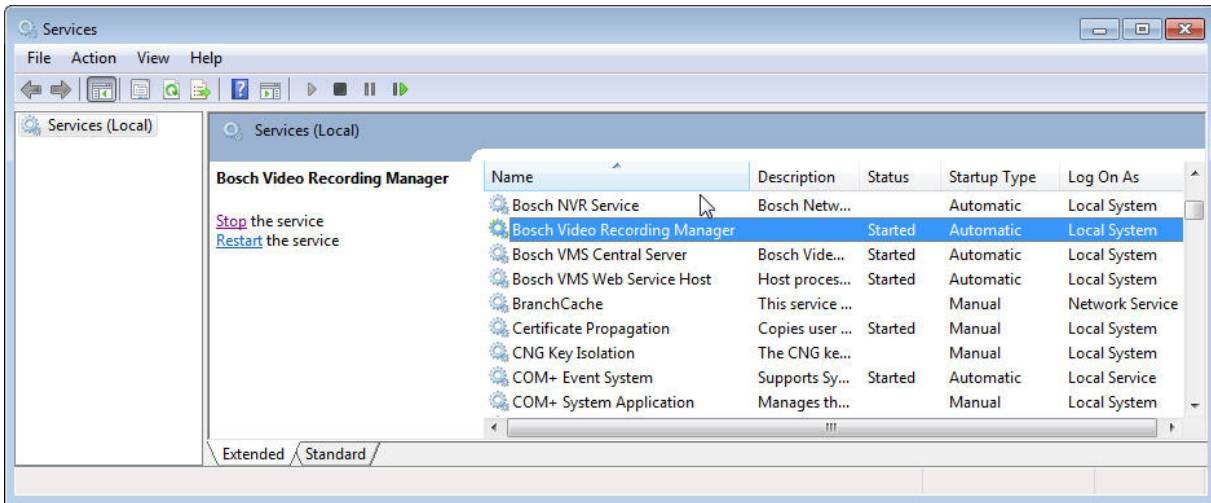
Services

File Action View Help

Services (Local)

Services (Local)

Bosch Video Recording Manager

Stop the service
Restart the service

| Name | Description | Status | Startup Type | Log On As |
|---|---|---|---|---|
| Bosch NVR Service | Bosch Netw... | | Automatic | Local System |
| Bosch Video Recording Manager | | Started | Automatic | Local System |
| Bosch VMS Central Server | Bosch Vide... | Started | Automatic | Local System |
| Bosch VMS Web Service Host | Host proces... | Started | Automatic | Local System |
| BranchCache | This service ... | | Manual | Network Service |
| Certificate Propagation | Copies user ... | Started | Manual | Local System |
| CNG Key Isolation | The CNG ke... | | Manual | Local System |
| COM+ Event System | Supports Sy... | Started | Automatic | Local Service |
| COM+ System Application | Manages th... | | Manual | Local System |

Extended Standard